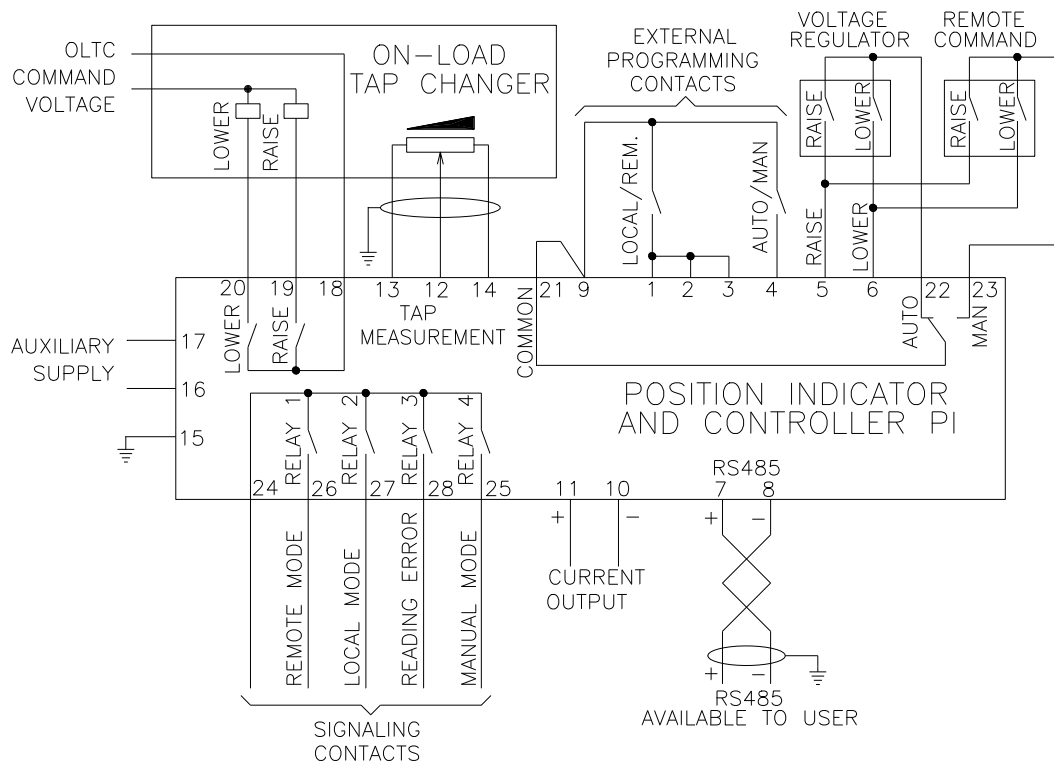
OLTC COMMAND VOLTAGE

ON-LOAD TAP CHANGER

LOWER
RAISE

EXTERNAL PROGRAMMING CONTACTS

VOLTAGE REGULATOR

REMOTE COMMAND

RAISE
LOWER
RAISE
LOWER

LOCAL/REM.
AUTO/MAN

RAISE
LOWER

20 19 18
13 12 14
21 9
1 2 3 4 5 6
22 23

LOWER
RAISE

TAP MEASUREMENT

COMMON

AUTO
MAN

AUXILIARY SUPPLY

17
16
15

POSITION INDICATOR AND CONTROLLER PI

RELAY 1
RELAY 2
RELAY 3
RELAY 4

24 26 27 28 25

11 10
+ −

RS485
7 8
+ −

REMOTE MODE
LOCAL MODE
READING ERROR
MANUAL MODE

CURRENT OUTPUT

+ −

RS485 AVAILABLE TO USER

SIGNALING CONTACTS